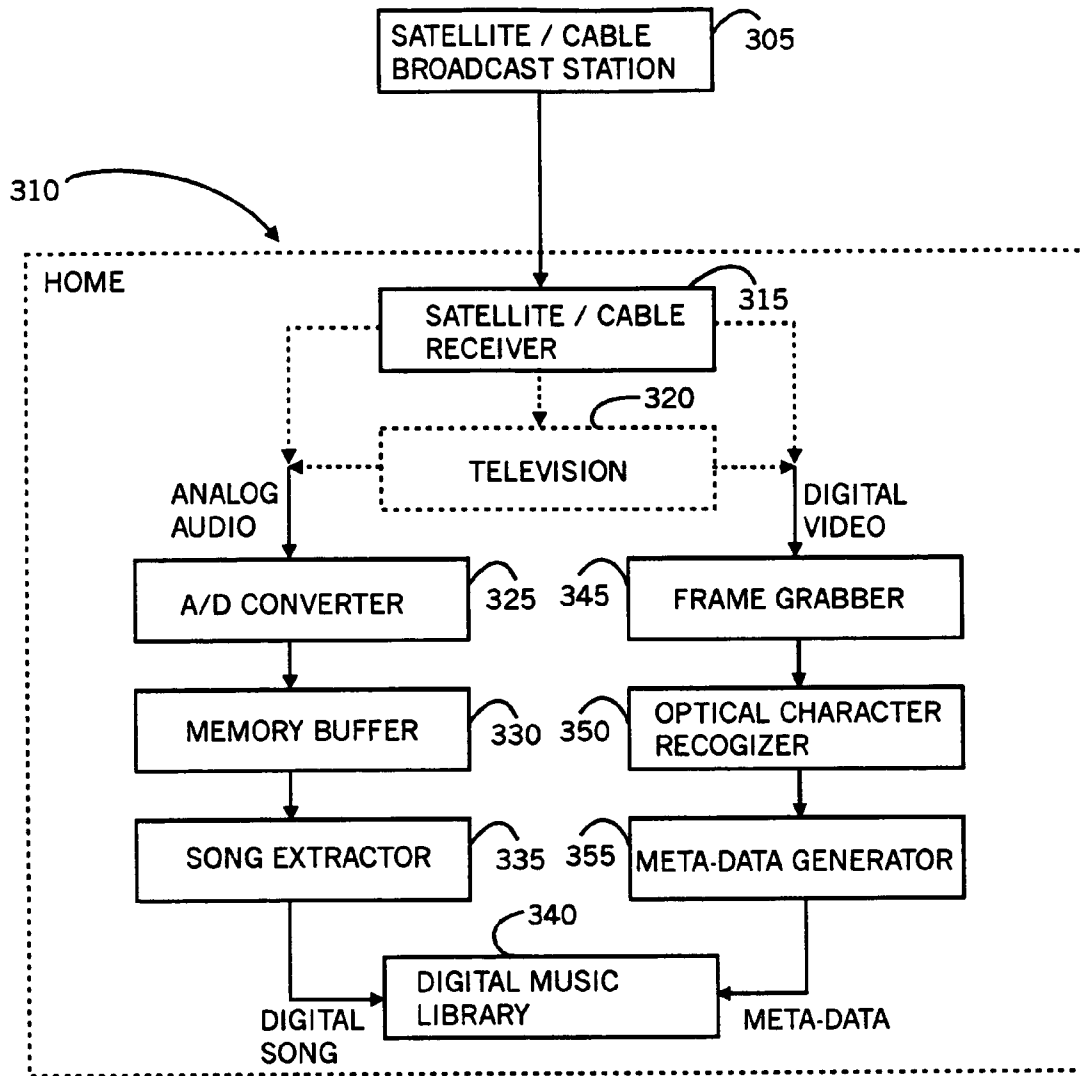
SATELLITE / CABLE BROADCAST STATION
305

310

HOME

SATELLITE / CABLE RECEIVER
315

320
TELEVISION

ANALOG AUDIO

DIGITAL VIDEO

A/D CONVERTER
325

345
FRAME GRABBER

MEMORY BUFFER
330

350
OPTICAL CHARACTER RECOGIZER

SONG EXTRACTOR
335

355
META-DATA GENERATOR

340
DIGITAL MUSIC LIBRARY

DIGITAL SONG

META-DATA